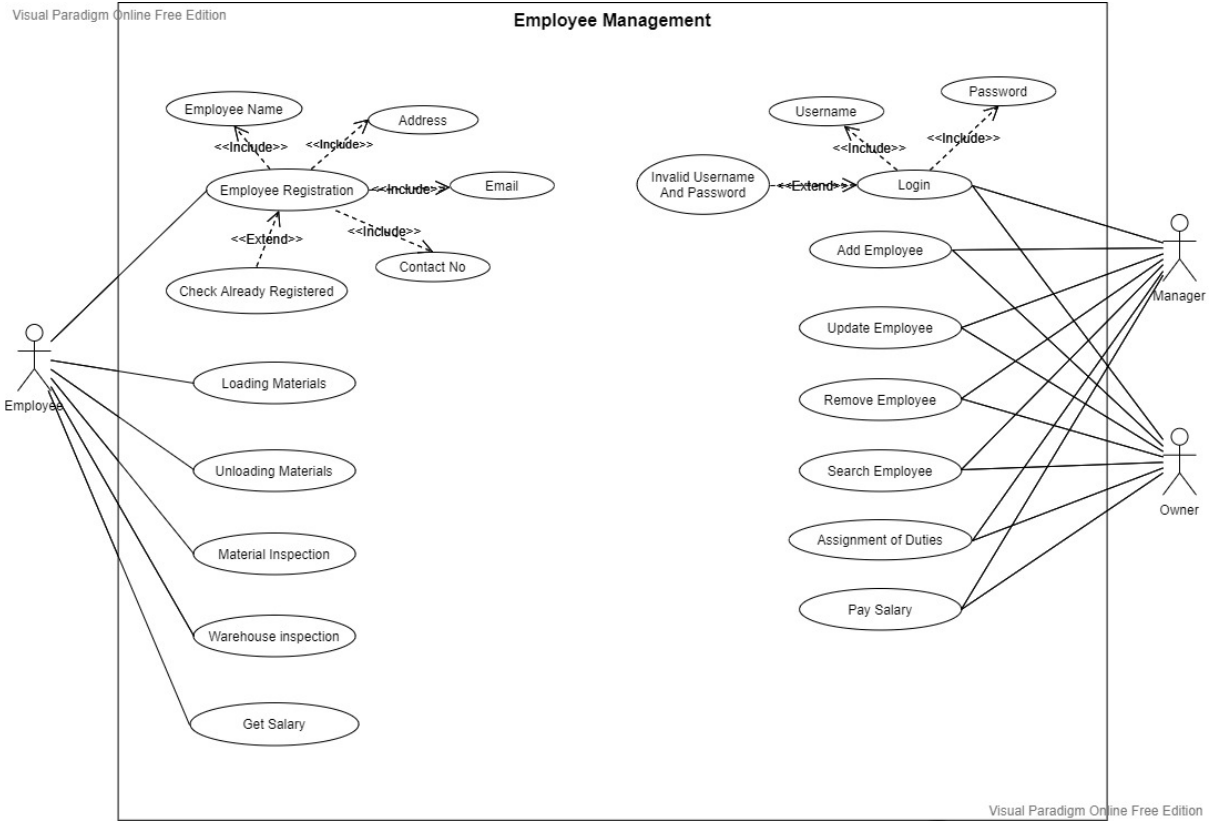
Visual Paradigm Online Free Edition

Employee Management

Employee Name

Address

<<Include>>

<<Include>>

Employee Registration

<<Include>>

Email

<<Include>>

<<Extend>>

Contact No

Check Already Registered

Employee

Loading Materials

Unloading Materials

Material Inspection

Warehouse inspection

Get Salary

Username

Password

<<Include>>

<<Include>>

Invalid Username And Password

<<Extend>>

Login

Add Employee

Update Employee

Remove Employee

Search Employee

Assignment of Duties

Pay Salary

Manager

Owner

Visual Paradigm Online Free Edition